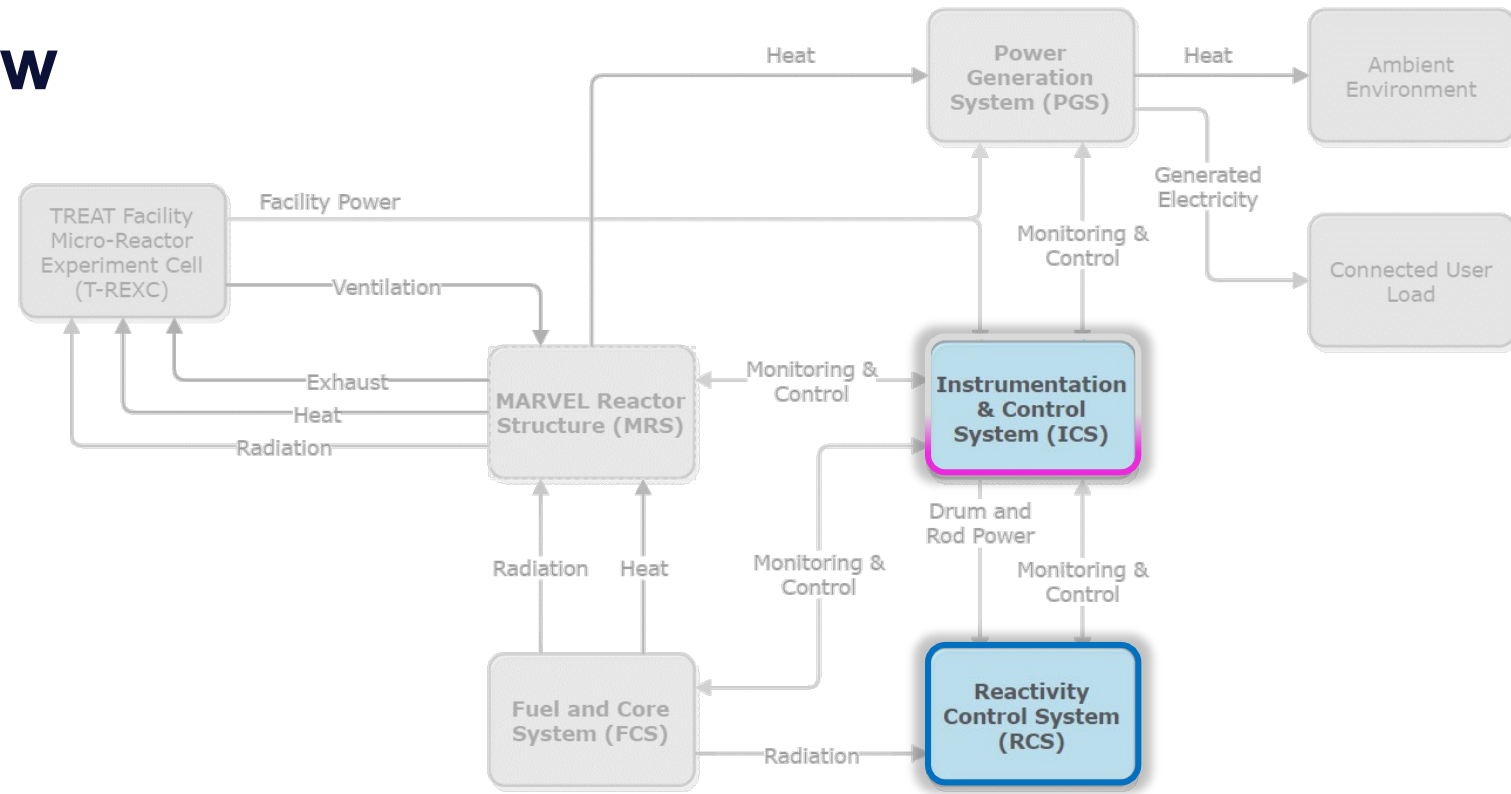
w

Heat

Power Generation System (PGS)

Heat

Ambient Environment

TREAT Facility Micro-Reactor Experiment Cell (T-REXC)

Facility Power

Generated Electricity

Monitoring & Control

Connected User Load

Ventilation

Exhaust

Heat

Radiation

MARVEL Reactor Structure (MRS)

Monitoring & Control

Instrumentation & Control System (ICS)

Drum and Rod Power

Radiation

Heat

Monitoring & Control

Monitoring & Control

Fuel and Core System (FCS)

Radiation

Reactivity Control System (RCS)